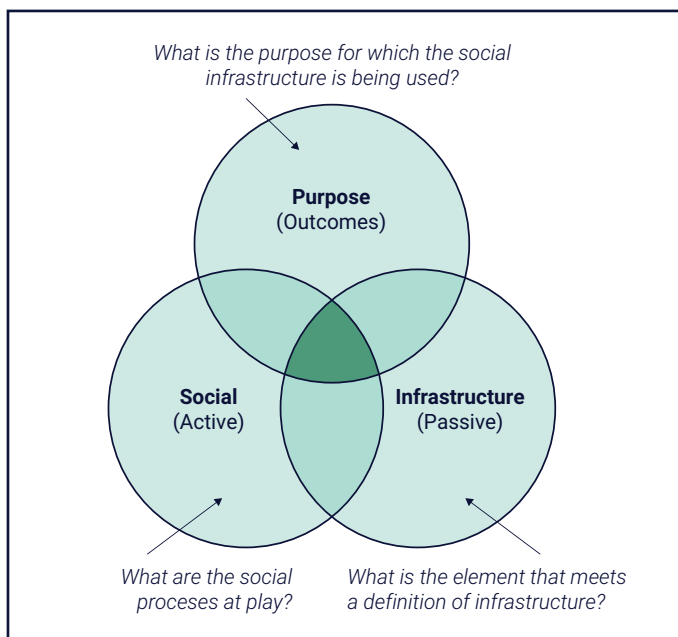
What is the purpose for which the social infrastructure is being used?

Purpose
(Outcomes)

Social
(Active)

Infrastructure
(Passive)

What are the social proceses at play?

What is the element that meets a definition of infrastructure?